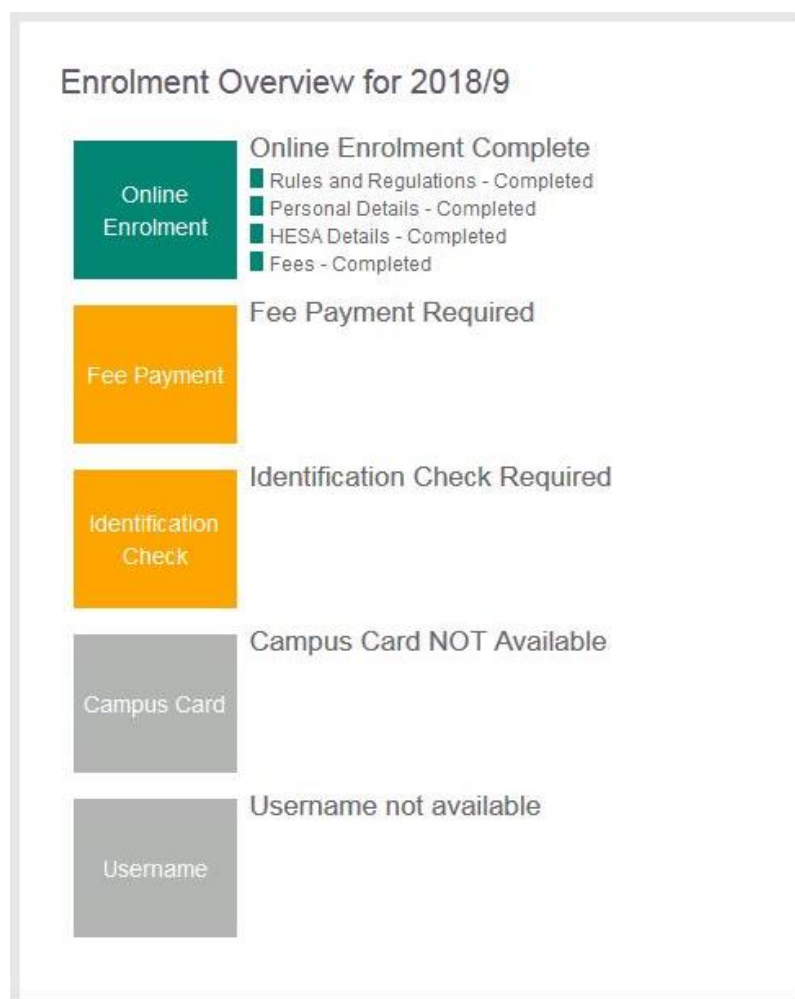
Enrolment Overview for 2018/9

Online Enrolment

Online Enrolment Complete
Rules and Regulations - Completed
Personal Details - Completed
HESA Details - Completed
Fees - Completed

Fee Payment

Fee Payment Required

Identification Check

Identification Check Required

Campus Card

Campus Card NOT Available

Username

Username not available